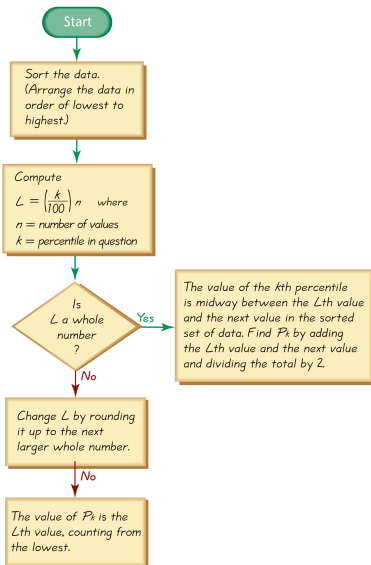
Start

Sort the data. (Arrange the data in order of lowest to highest.)

Compute
$L = \left(\frac{k}{100}\right) n$ where
$n$ = number of values
$k$ = percentile in question

Is $L$ a whole number ?

Yes

The value of the $k$th percentile is midway between the $L$th value and the next value in the sorted set of data. Find $P_k$ by adding the $L$th value and the next value and dividing the total by 2.

No

Change $L$ by rounding it up to the next larger whole number.

No

The value of $P_k$ is the $L$th value, counting from the lowest.